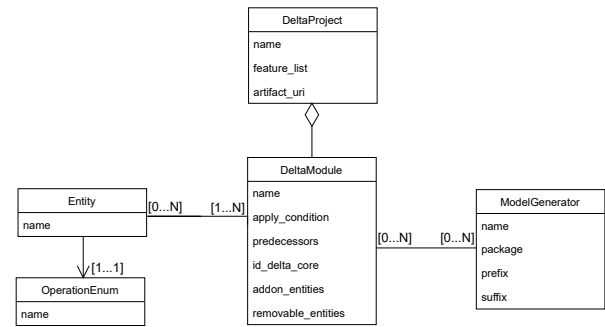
DeltaProject

name

feature_list

artifact_uri

Entity

name

[0...N]

[1...N]

[1...1]

OperationEnum

name

DeltaModule

name

apply_condition

predecessors

id_delta_core

addon_entities

removable_entities

[0...N]

[0...N]

ModelGenerator

name

package

prefix

suffix